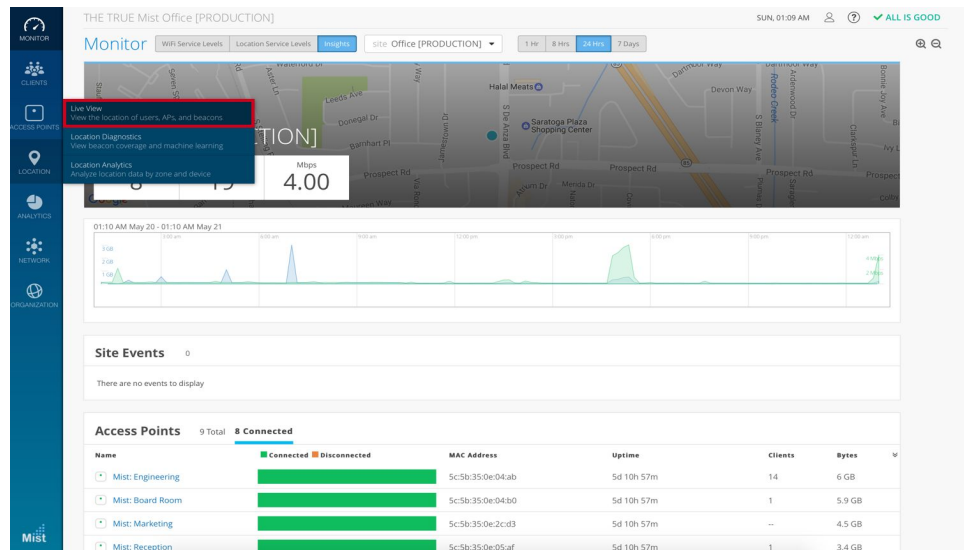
MONITOR
CLIENTS
ACCESS POINTS
LOCATION
ANALYTICS
NETWORK
ORGANIZATION
Mist

THE TRUE Mist Office [PRODUCTION]

SUN, 01:09 AM ✔ ALL IS GOOD

Monitor WiFi Service Levels Location Service Levels Insights site Office [PRODUCTION] ▾ 1 Hr 8 Hrs 24 Hrs 7 Days

Live View
View the location of users, APs, and beacons
Location Diagnostics
View beacon coverage and machine learning
Location Analytics
Analyze location data by zone and device

TION]

Halal Meats
Saratoga Plaza Shopping Center
Devon Way
Leeds Ave
Donegal Dr
Barnhart Pl
Prospect Rd
Prospect Rd
Prospect Rd
Prospect Rd
Rodeo Creek
Menlo Dr
S De Anza Blvd

8 19 Mbps 4.00

01:10 AM May 20 - 01:10 AM May 21

Site Events 0

There are no events to display

Access Points 9 Total 8 Connected

| Name | Connected Disconnected | MAC Address | Uptime | Clients | Bytes |
|---|---|---|---|---|---|
| Mist: Engineering | | 5c:5b:35:0e:04:ab | 5d 10h 57m | 14 | 6 GB |
| Mist: Board Room | | 5c:5b:35:0e:04:b0 | 5d 10h 57m | 1 | 5.9 GB |
| Mist: Marketing | | 5c:5b:35:0e:2c:d3 | 5d 10h 57m | -- | 4.5 GB |
| Mist: Reception | | 5c:5b:35:0e:05:af | 5d 10h 57m | 1 | 3.4 GB |